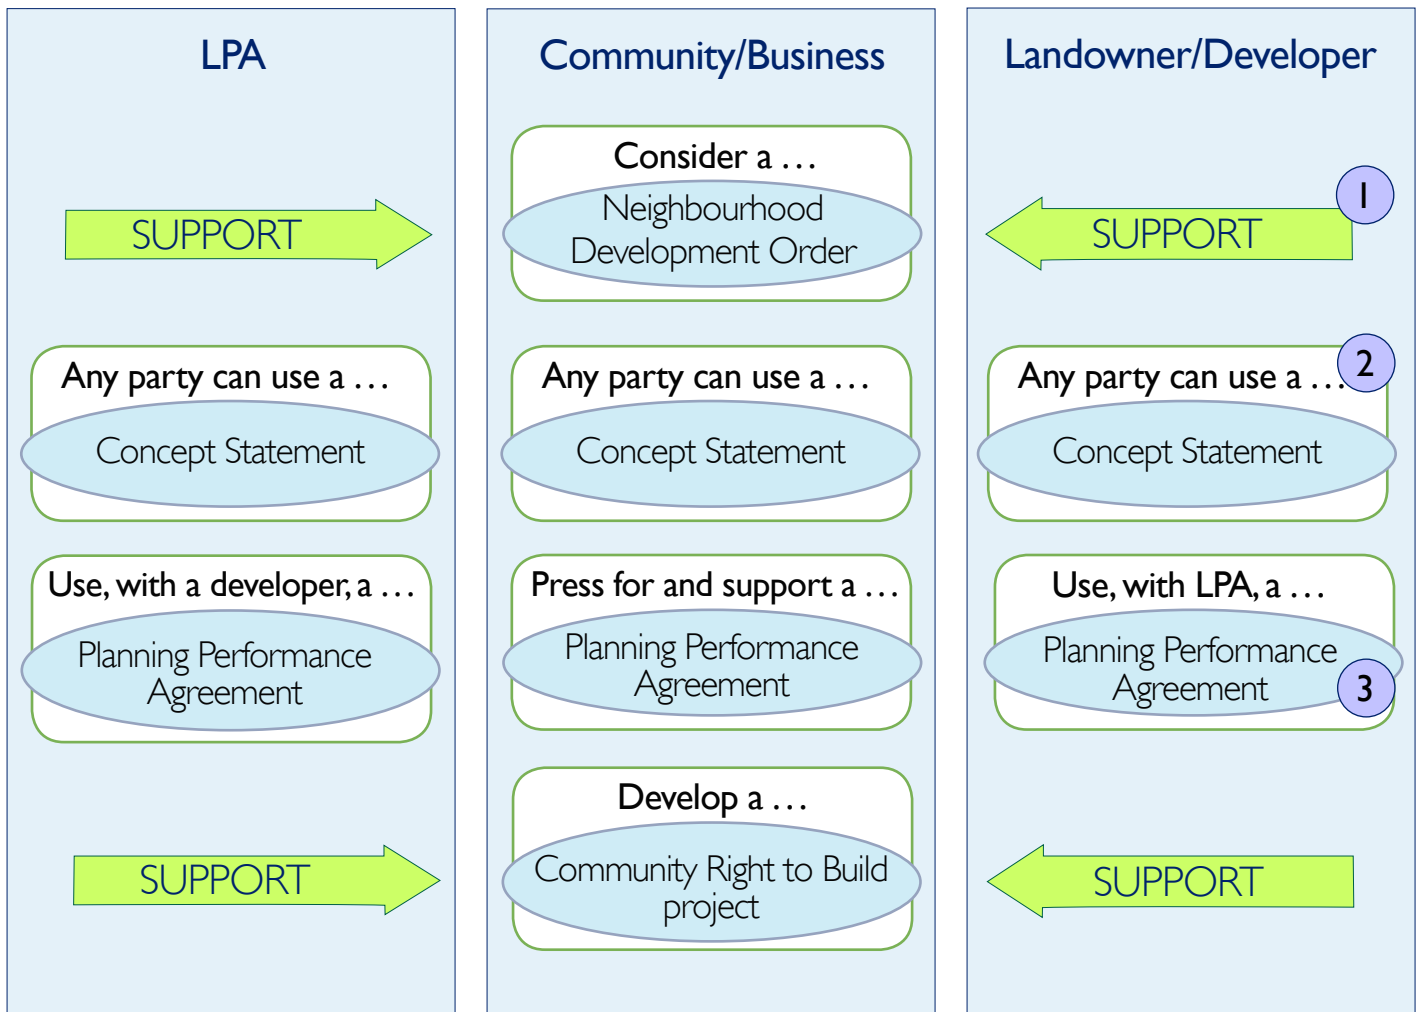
LPA

SUPPORT

Any party can use a . . .

Concept Statement

Use, with a developer, a . . .

Planning Performance Agreement

SUPPORT

Community/Business

Consider a . . .

Neighbourhood Development Order

Any party can use a . . .

Concept Statement

Press for and support a . . .

Planning Performance Agreement

Develop a . . .

Community Right to Build project

Landowner/Developer

1

SUPPORT

2

Any party can use a . . .

Concept Statement

Use, with LPA, a . . .

Planning Performance Agreement

3

SUPPORT